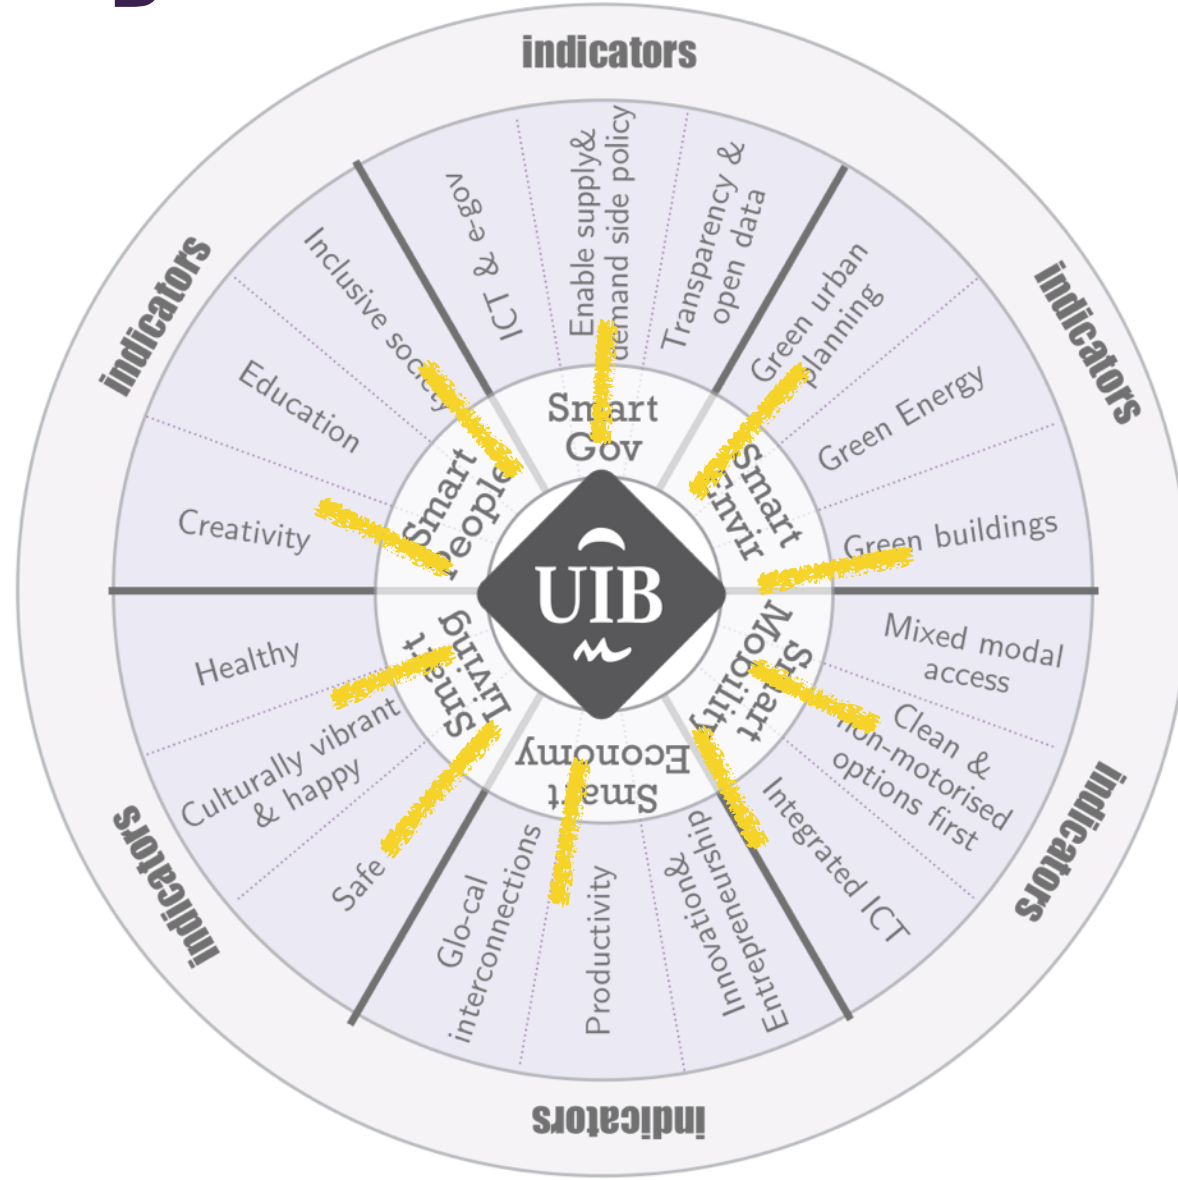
indicators

indicators

indicators

indicators

indicators

indicators

ICT & e-gov

Enable supply& demand side policy

Transparency & open data

Smart Gov

Green urban planning

Green Energy

Green buildings

Smart Environment

Mixed modal access

Clean & non-motorised options first

Integrated ICT

Smart Mobility

Innovation& Entrepreneurship

Productivity

Glo-cal interconnections

Smart Economy

Safe

Culturally vibrant & happy

Healthy

Smart Living

Creativity

Education

Inclusive society

Smart People

UIB